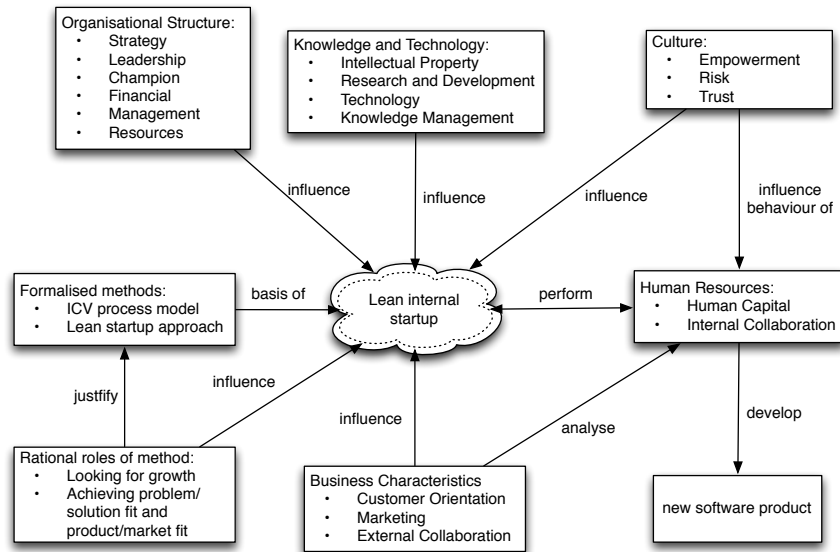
Organisational Structure:
- Strategy
- Leadership
- Champion
- Financial
- Management
- Resources

Knowledge and Technology:
- Intellectual Property
- Research and Development
- Technology
- Knowledge Management

Culture:
- Empowerment
- Risk
- Trust

influence

influence

influence

influence behaviour of

Formalised methods:
- ICV process model
- Lean startup approach

basis of

Lean internal startup

perform

Human Resources:
- Human Capital
- Internal Collaboration

justfify

influence

influence

analyse

develop

Rational roles of method:
- Looking for growth
- Achieving problem/ solution fit and product/market fit

Business Characteristics
- Customer Orientation
- Marketing
- External Collaboration

new software product